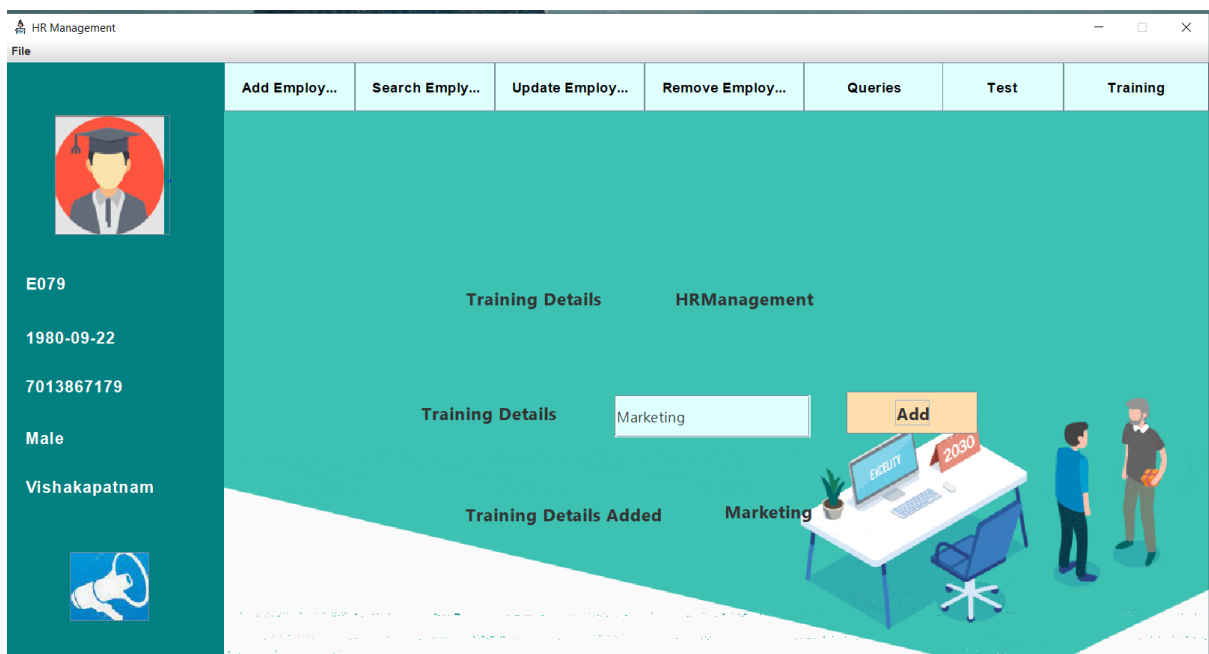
HR Management

File

Add Employ... | Search Emply... | Update Employ... | Remove Employ... | Queries | Test | Training

E079

1980-09-22

7013867179

Male

Vishakapatnam

Training Details HRManagement

Training Details Marketing Add

EXCELITY 2030

Training Details Added Marketing